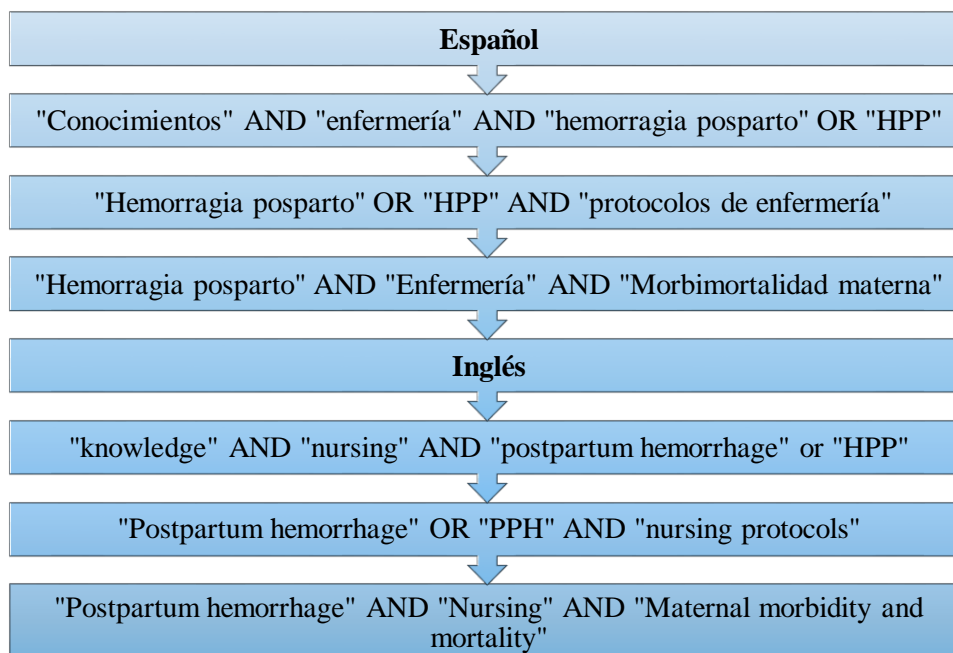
Español

"Conocimientos" AND "enfermería" AND "hemorragia posparto" OR "HPP"

"Hemorragia posparto" OR "HPP" AND "protocolos de enfermería"

"Hemorragia posparto" AND "Enfermería" AND "Morbimortalidad materna"

Inglés

"knowledge" AND "nursing" AND "postpartum hemorrhage" or "HPP"

"Postpartum hemorrhage" OR "PPH" AND "nursing protocols"

"Postpartum hemorrhage" AND "Nursing" AND "Maternal morbidity and mortality"